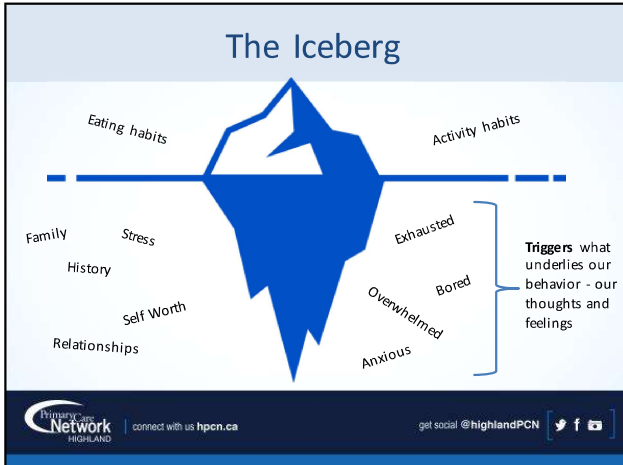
The Iceberg

Eating habits

Activity habits

Family

Stress

History

Self Worth

Relationships

Exhausted

Bored

Overwhelmed

Anxious

**Triggers** what underlies our behavior - our thoughts and feelings

Primary Care Network HIGHLAND | connect with us hpcn.ca

get social @highlandPCN